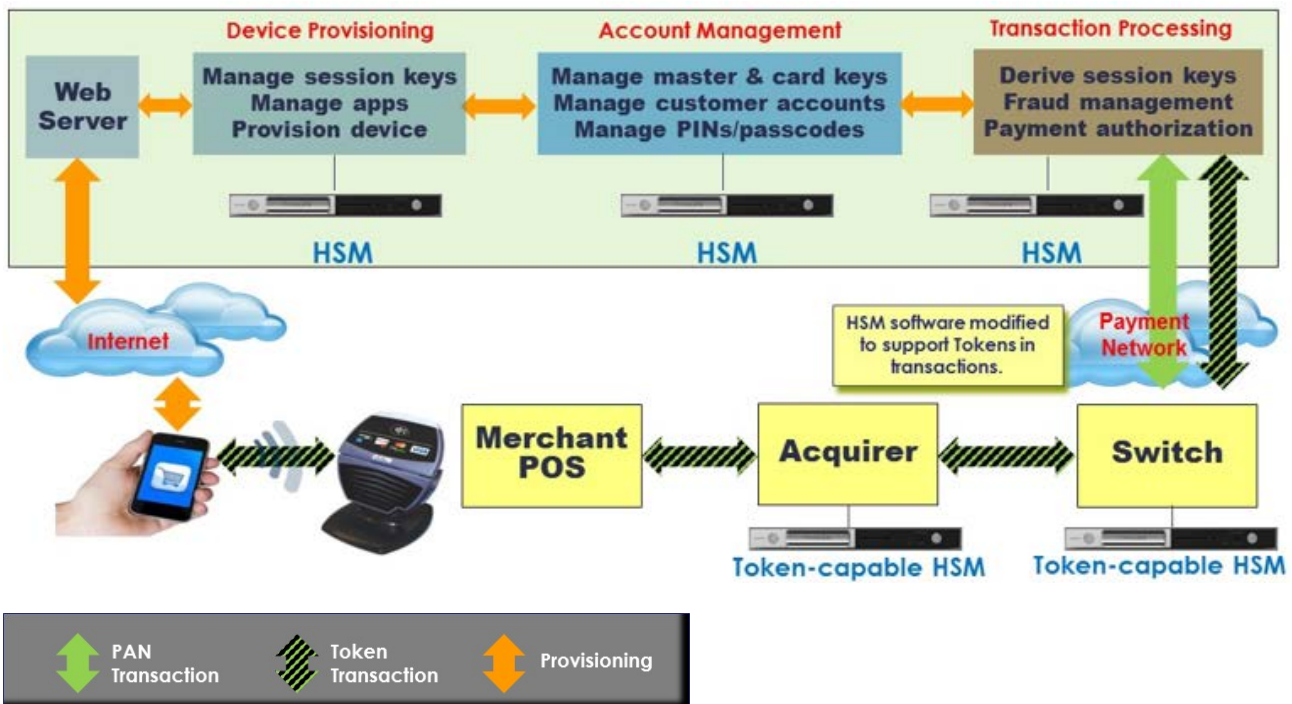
Device Provisioning

Account Management

Transaction Processing

Web Server

Manage session keys
Manage apps
Provision device

Manage master & card keys
Manage customer accounts
Manage PINs/passcodes

Derive session keys
Fraud management
Payment authorization

HSM

HSM

HSM

Internet

HSM software modified to support Tokens in transactions.

Payment Network

Merchant POS

Acquirer

Switch

Token-capable HSM

Token-capable HSM

PAN Transaction

Token Transaction

Provisioning